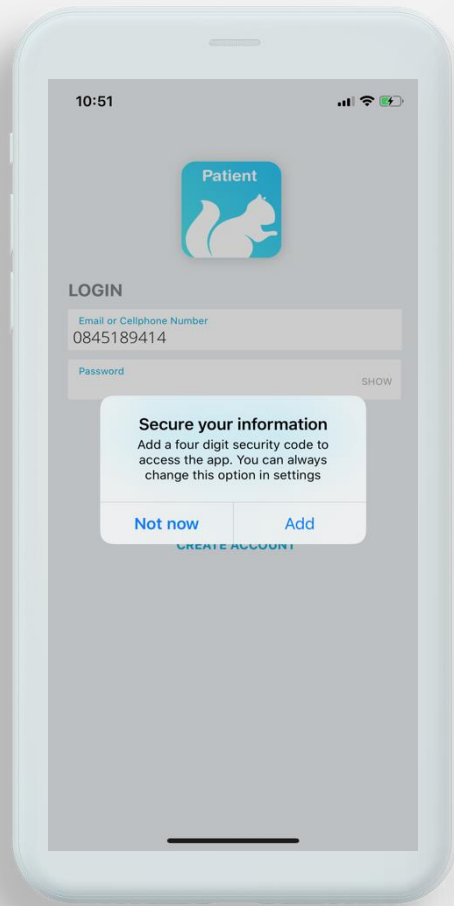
10:51

Patient

LOGIN

Email or Cellphone Number
0845189414

Password
SHOW

Secure your information
Add a four digit security code to access the app. You can always change this option in settings

Not now
Add

CREATE ACCOUNT